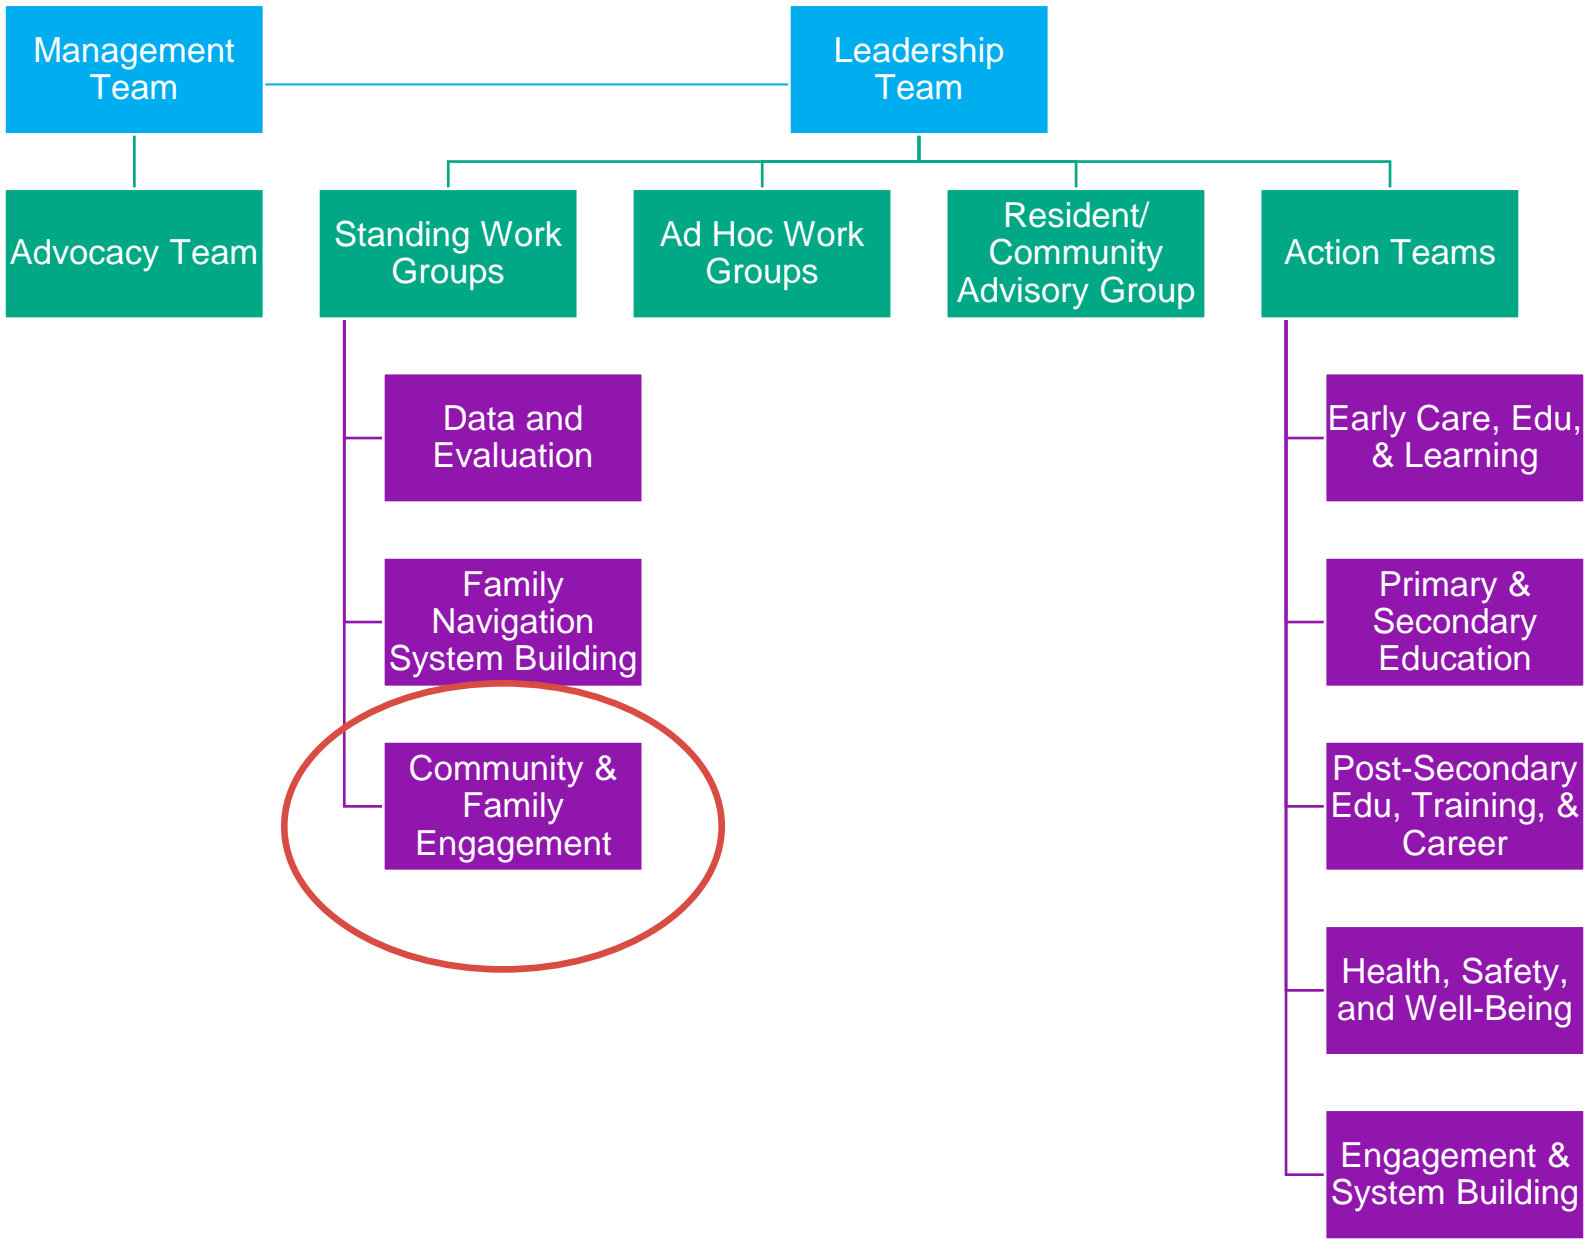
Management Team

Leadership Team

Advocacy Team

Standing Work Groups

Ad Hoc Work Groups

Resident/ Community Advisory Group

Action Teams

Data and Evaluation

Family Navigation System Building

Community & Family Engagement

Early Care, Edu, & Learning

Primary & Secondary Education

Post-Secondary Edu, Training, & Career

Health, Safety, and Well-Being

Engagement & System Building